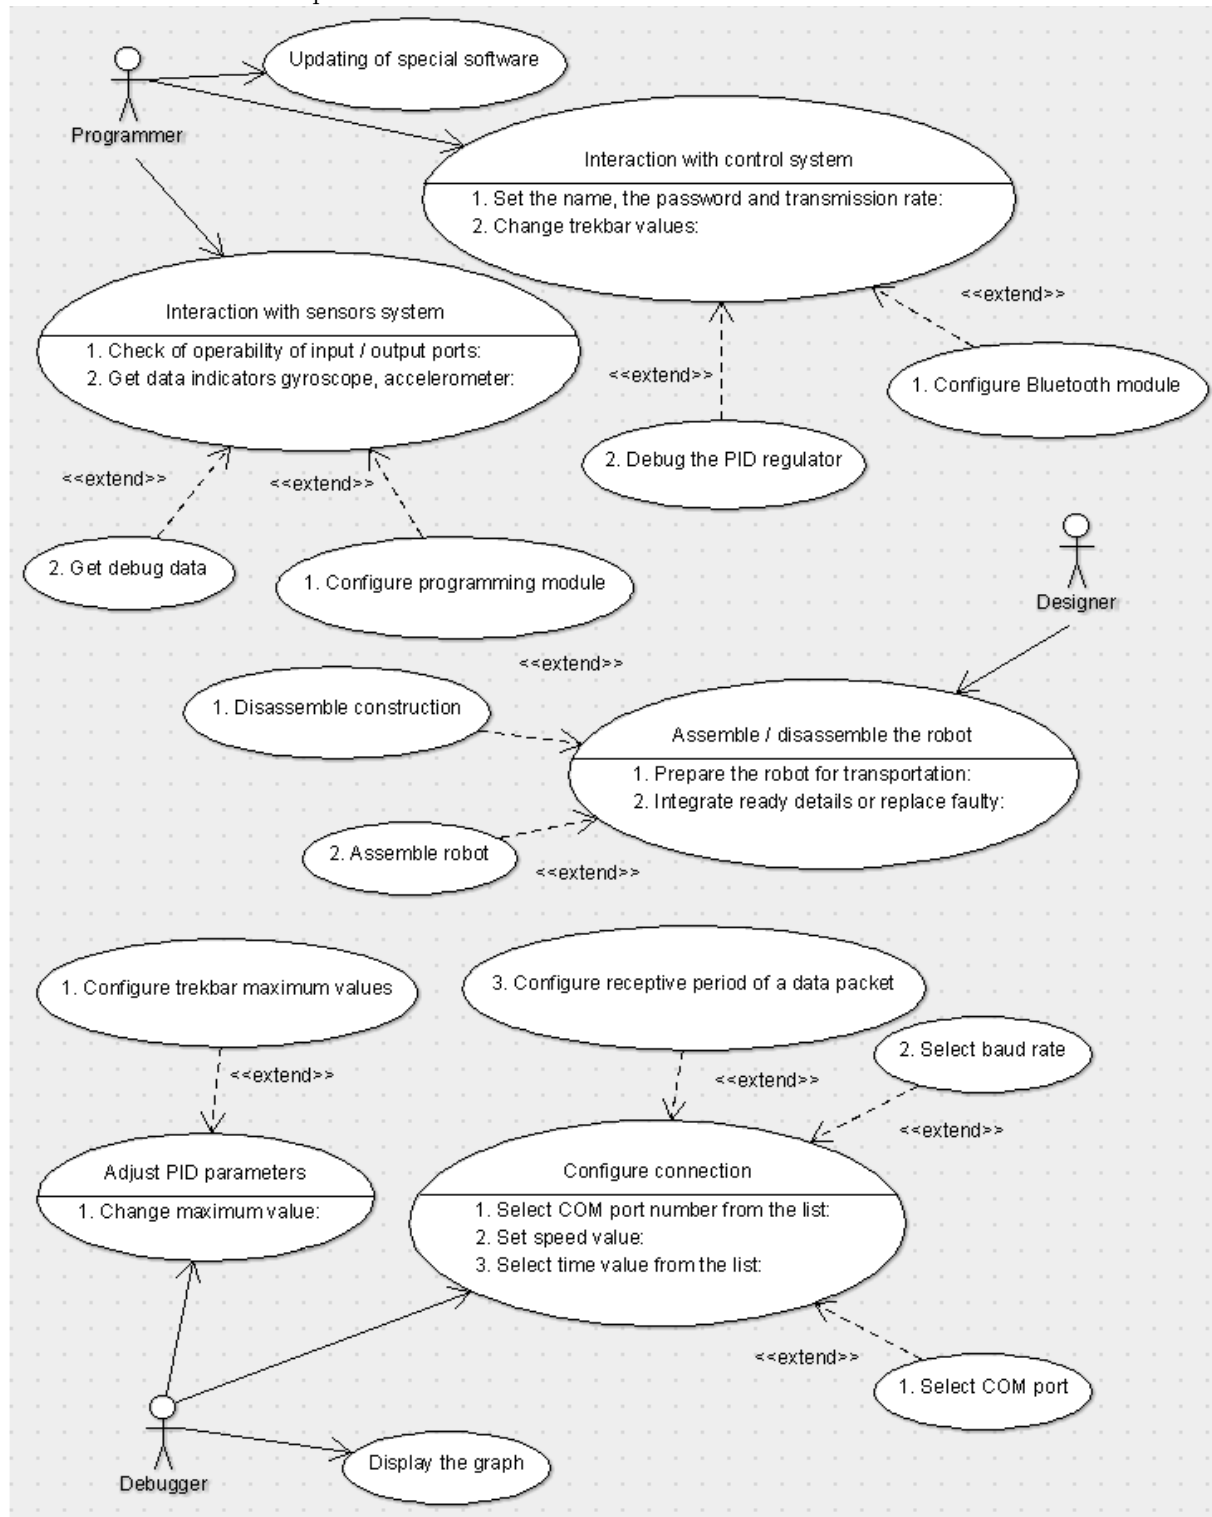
Programmer

Updating of special software

Interaction with control system

1. Set the name, the password and transmission rate:
2. Change trekbar values:

Interaction with sensors system

1. Check of operability of input / output ports:
2. Get data indicators gyroscope, accelerometer:

<<extend>>

<<extend>>

1. Configure Bluetooth module

2. Debug the PID regulator

<<extend>>

<<extend>>

2. Get debug data

1. Configure programming module

Designer

<<extend>>

1. Disassemble construction

Assemble / disassemble the robot

1. Prepare the robot for transportation:
2. Integrate ready details or replace faulty:

2. Assemble robot

<<extend>>

1. Configure trekbar maximum values

3. Configure receptive period of a data packet

2. Select baud rate

<<extend>>

<<extend>>

<<extend>>

Adjust PID parameters

1. Change maximum value:

Configure connection

1. Select COM port number from the list:
2. Set speed value:
3. Select time value from the list:

<<extend>>

1. Select COM port

Debugger

Display the graph